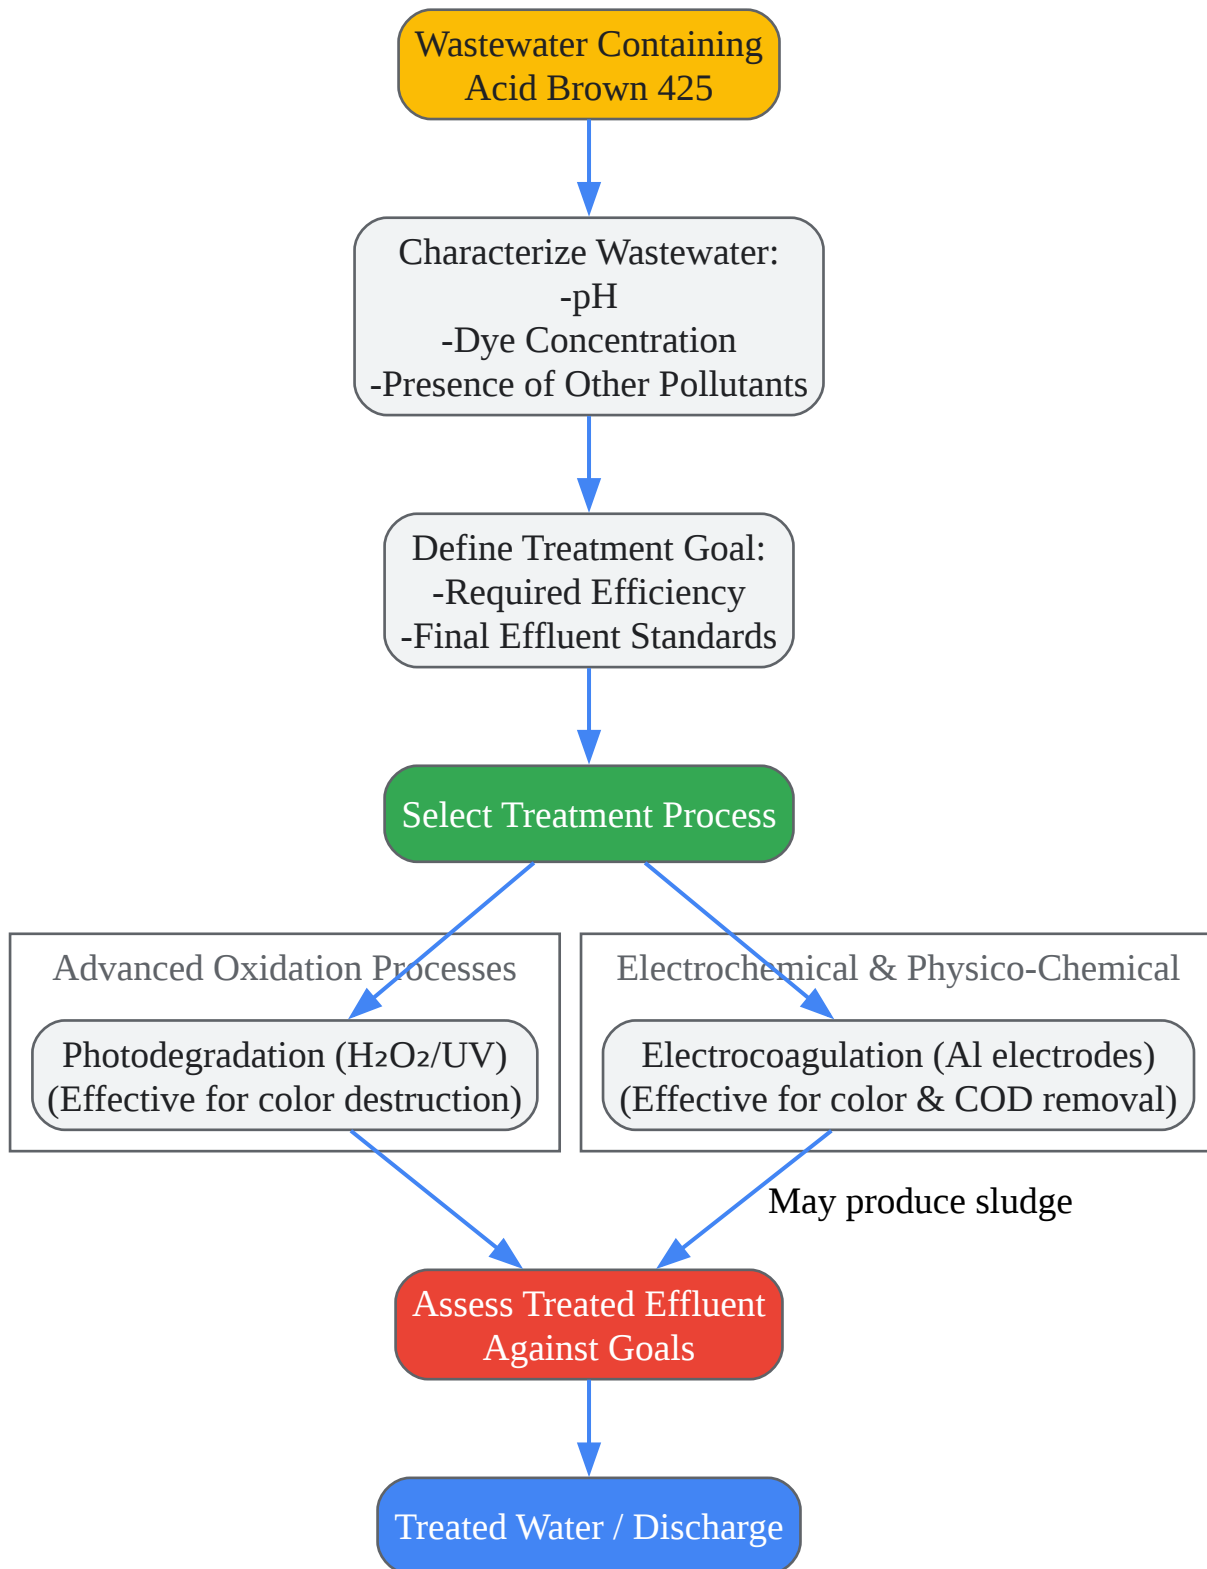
Wastewater Containing Acid Brown 425

Characterize Wastewater:
-pH
-Dye Concentration
-Presence of Other Pollutants

Define Treatment Goal:
-Required Efficiency
-Final Effluent Standards

Select Treatment Process

Advanced Oxidation Processes

Photodegradation ($H_2O_2$/UV)
(Effective for color destruction)

Electrochemical & Physico-Chemical

Electrocoagulation (Al electrodes)
(Effective for color & COD removal)

May produce sludge

Assess Treated Effluent Against Goals

Treated Water / Discharge